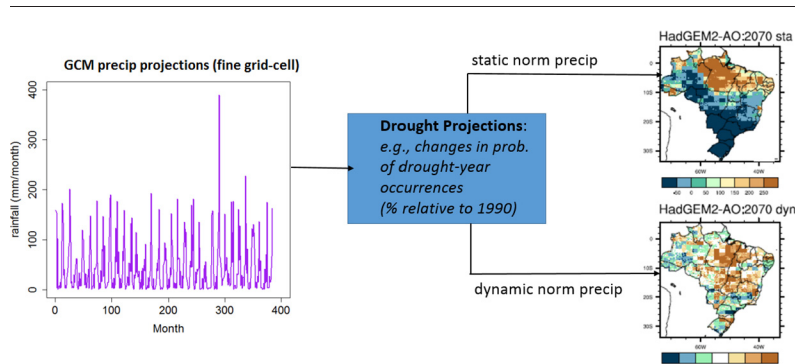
GCM precip projections (fine grid-cell)

rainfall (mm/month)

400
300
200
100
0

0 100 200 300 400

Month

Drought Projections: e.g., changes in prob. of drought-year occurrences (% relative to 1990)

static norm precip

dynamic norm precip

HadGEM2-AO:2070 sta

0
10S
20S
30S

60W 40W

-50 0 50 100 150 200 250

HadGEM2-AO:2070 dyn

0
10S
20S
30S

60W 40W